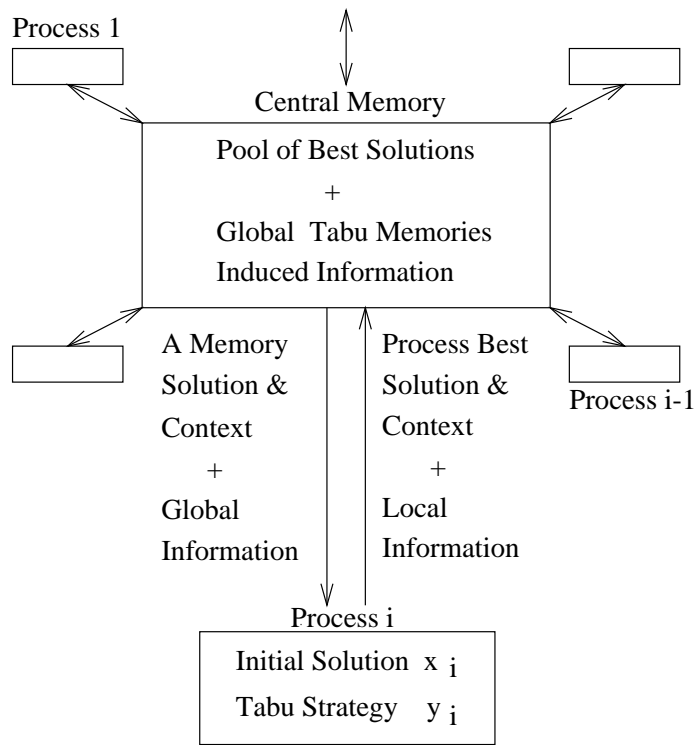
Process 1

Central Memory

Pool of Best Solutions
+
Global Tabu Memories
Induced Information

A Memory Solution & Context
+
Global Information

Process Best Solution & Context
+
Local Information

Process i-1

Process i

Initial Solution $x_i$
Tabu Strategy $y_i$